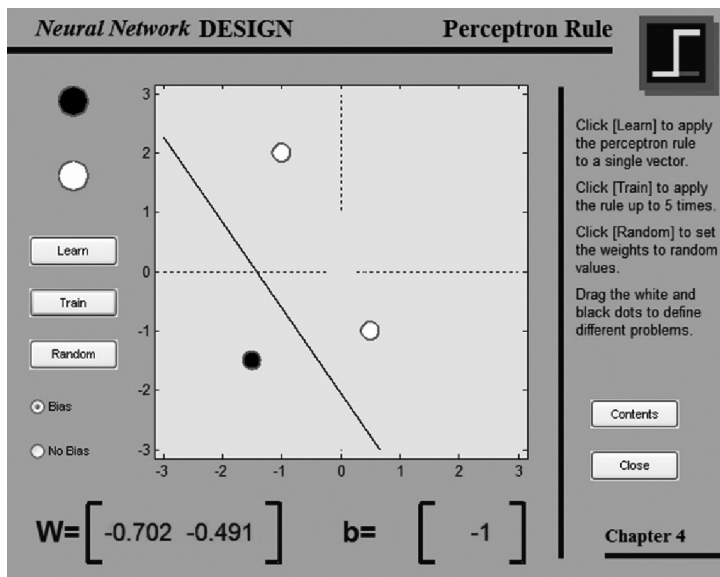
Neural Network DESIGN

Perceptron Rule

Learn

Train

Random

Bias

No Bias

3
2
1
0
-1
-2
-3

-3 -2 -1 0 1 2 3

W= $\begin{bmatrix} -0.702 & -0.491 \end{bmatrix}$

b= $\begin{bmatrix} -1 \end{bmatrix}$

Click [Learn] to apply the perceptron rule to a single vector.

Click [Train] to apply the rule up to 5 times.

Click [Random] to set the weights to random values.

Drag the white and black dots to define different problems.

Contents

Close

Chapter 4